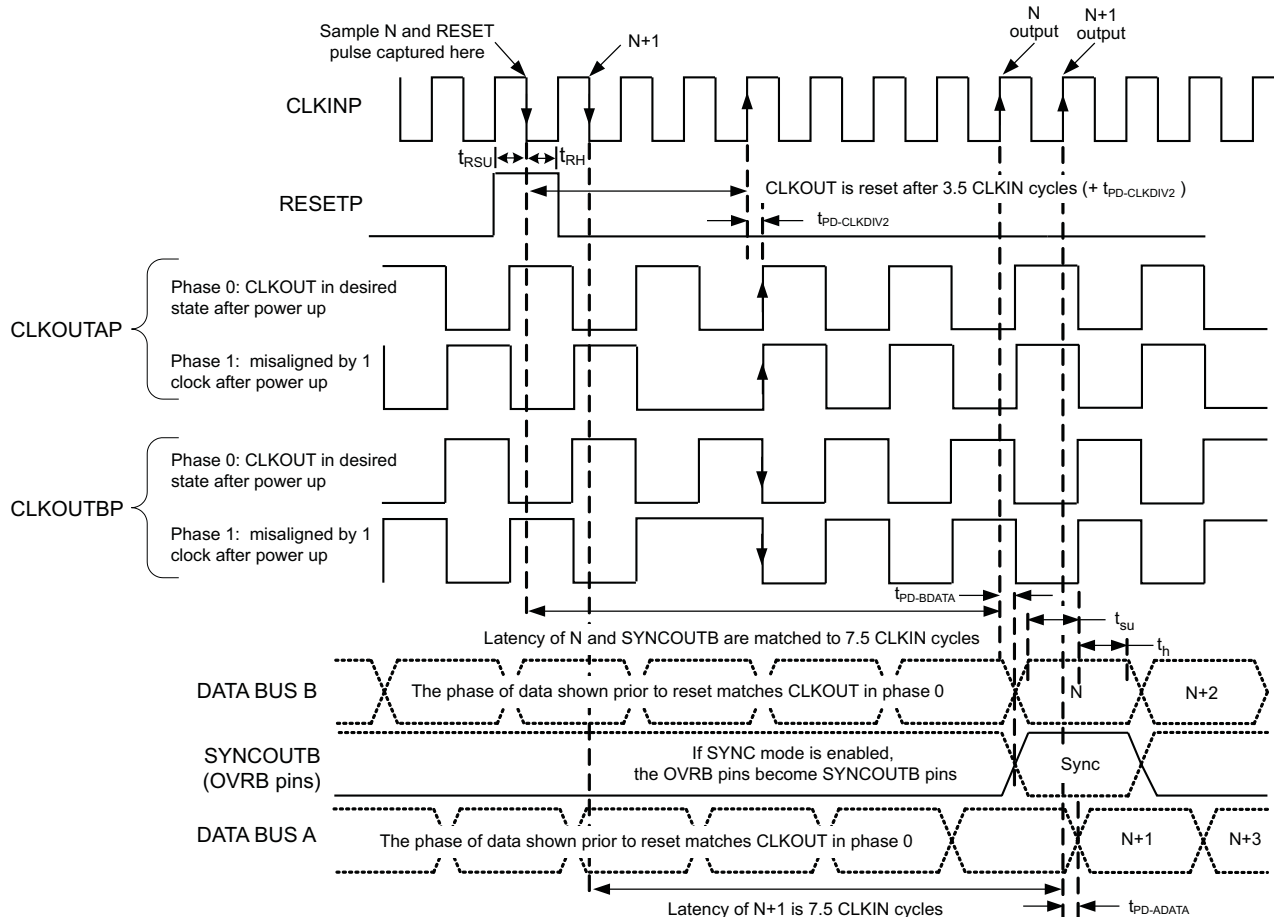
Sample N and RESET pulse captured here

N+1

N output

N+1 output

CLKINP

$t_{RSU}$

$t_{RH}$

RESETP

CLKOUT is reset after 3.5 CLKIN cycles (+ $t_{PD-CLKDIV2}$ )

$t_{PD-CLKDIV2}$

CLKOUTAP

Phase 0: CLKOUT in desired state after power up

Phase 1: misaligned by 1 clock after power up

CLKOUTBP

Phase 0: CLKOUT in desired state after power up

Phase 1: misaligned by 1 clock after power up

$t_{PD-BDATA}$

$t_{su}$

$t_h$

Latency of N and SYNCOUTB are matched to 7.5 CLKIN cycles

DATA BUS B

The phase of data shown prior to reset matches CLKOUT in phase 0

N

N+2

SYNCOUTB (OVRB pins)

If SYNC mode is enabled, the OVRB pins become SYNCOUTB pins

Sync

DATA BUS A

The phase of data shown prior to reset matches CLKOUT in phase 0

N+1

N+3

Latency of N+1 is 7.5 CLKIN cycles

$t_{PD-ADATA}$